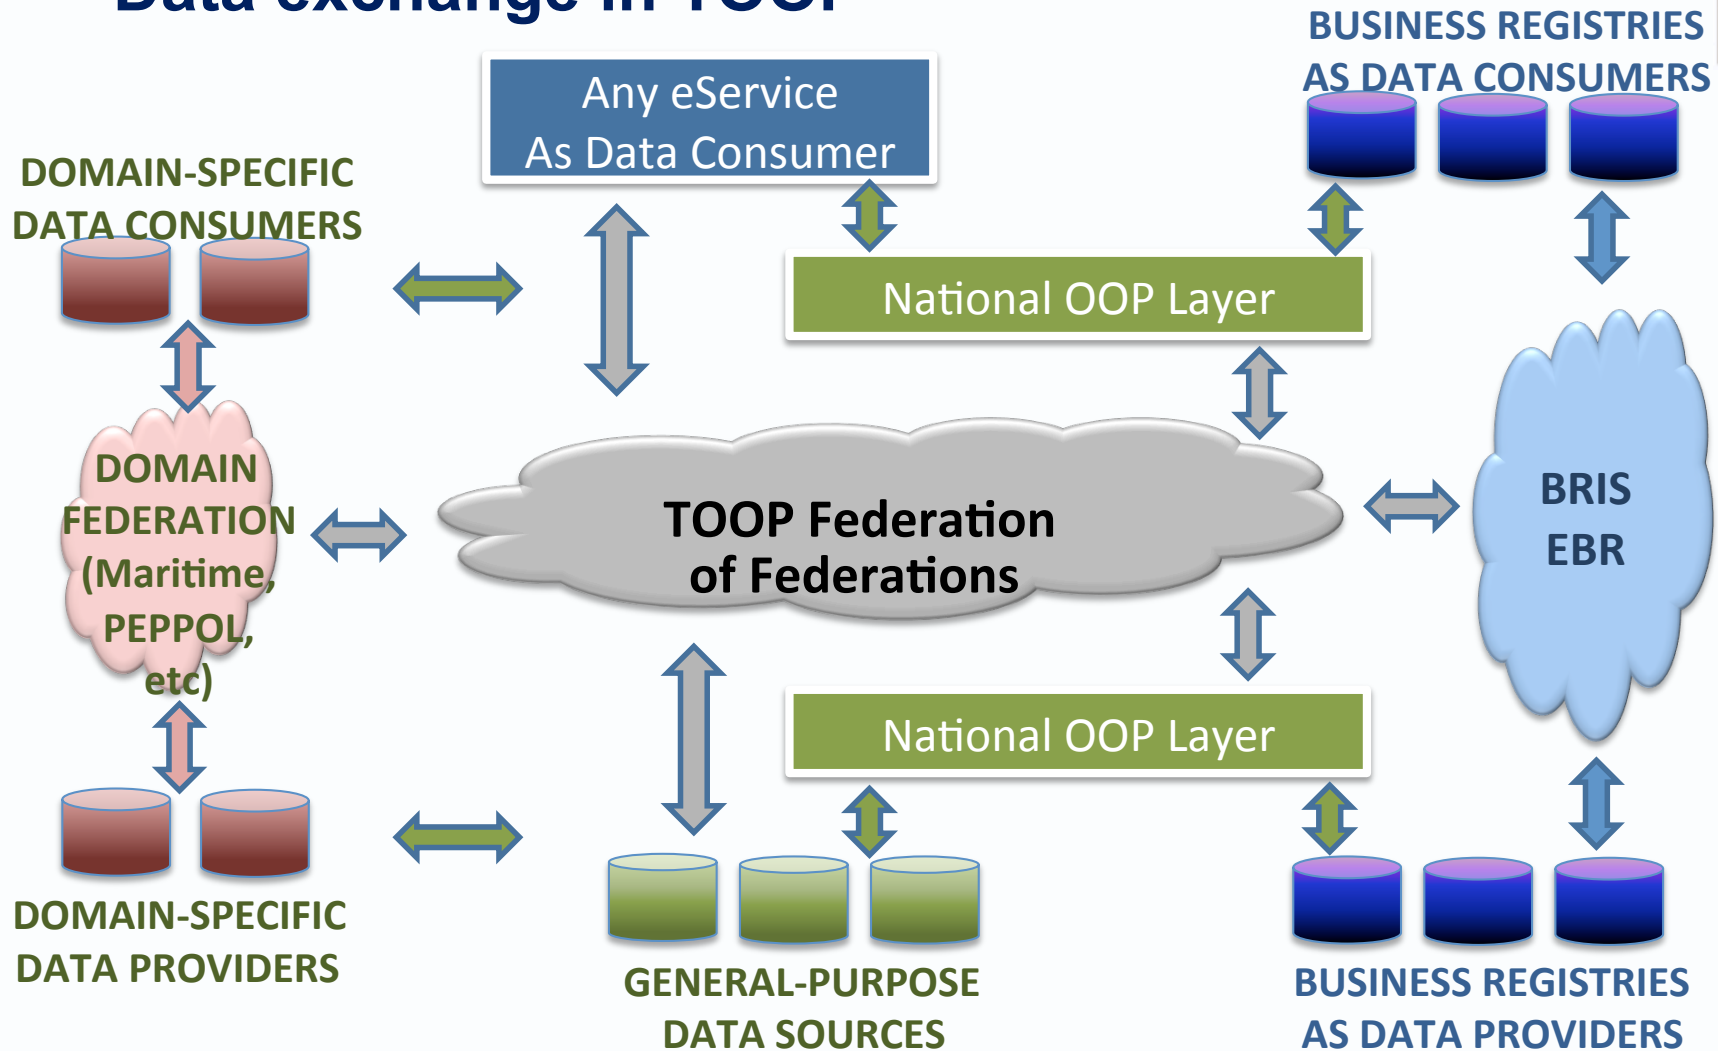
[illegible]

BUSINESS REGISTRIES AS DATA CONSUMERS

Any eService
As Data Consumer

DOMAIN-SPECIFIC DATA CONSUMERS

National OOP Layer

DOMAIN FEDERATION (Maritime, PEPPOL, etc)

TOOP Federation of Federations

BRIS
EBR

National OOP Layer

DOMAIN-SPECIFIC DATA PROVIDERS

GENERAL-PURPOSE DATA SOURCES

BUSINESS REGISTRIES AS DATA PROVIDERS